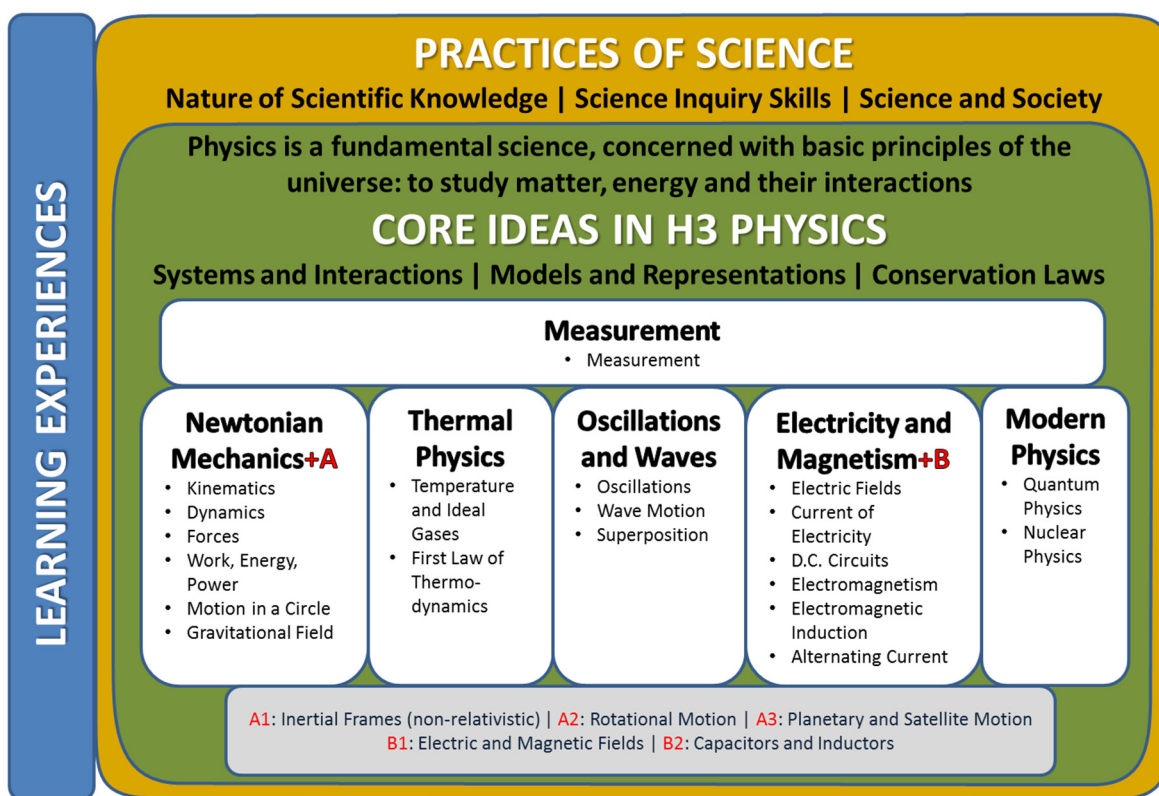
LEARNING EXPERIENCES

PRACTICES OF SCIENCE

Nature of Scientific Knowledge | Science Inquiry Skills | Science and Society

Physics is a fundamental science, concerned with basic principles of the universe: to study matter, energy and their interactions

CORE IDEAS IN H3 PHYSICS

Systems and Interactions | Models and Representations | Conservation Laws

Measurement
• Measurement

Newtonian Mechanics+A
• Kinematics
• Dynamics
• Forces
• Work, Energy, Power
• Motion in a Circle
• Gravitational Field

Thermal Physics
• Temperature and Ideal Gases
• First Law of Thermodynamics

Oscillations and Waves
• Oscillations
• Wave Motion
• Superposition

Electricity and Magnetism+B
• Electric Fields
• Current of Electricity
• D.C. Circuits
• Electromagnetism
• Electromagnetic Induction
• Alternating Current

Modern Physics
• Quantum Physics
• Nuclear Physics

A1: Inertial Frames (non-relativistic) | A2: Rotational Motion | A3: Planetary and Satellite Motion
B1: Electric and Magnetic Fields | B2: Capacitors and Inductors